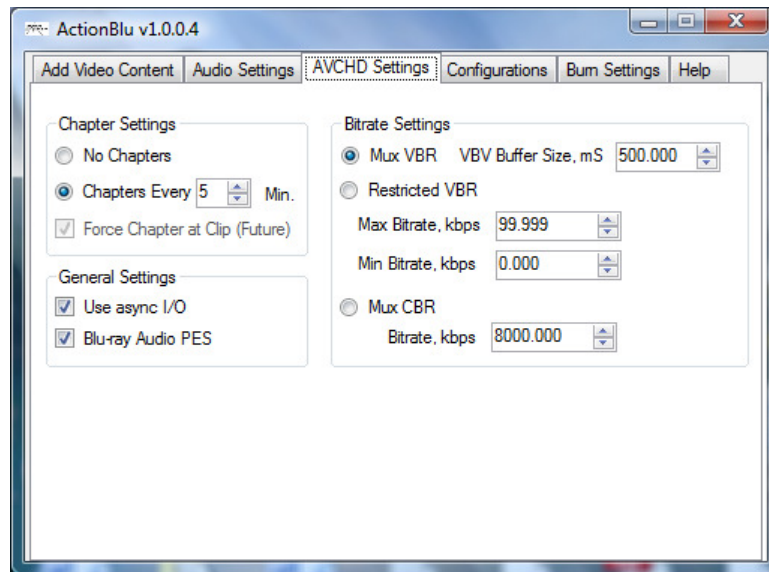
ActionBlu v1.0.0.4

Add Video Content | Audio Settings | AVCHD Settings | Configurations | Burn Settings | Help

Chapter Settings

No Chapters

Chapters Every 5 Min.

Force Chapter at Clip (Future)

General Settings

Use async I/O

Blu-ray Audio PES

Bitrate Settings

Mux VBR VBV Buffer Size, mS 500.000

Restricted VBR

Max Bitrate, kbps 99.999

Min Bitrate, kbps 0.000

Mux CBR

Bitrate, kbps 8000.000